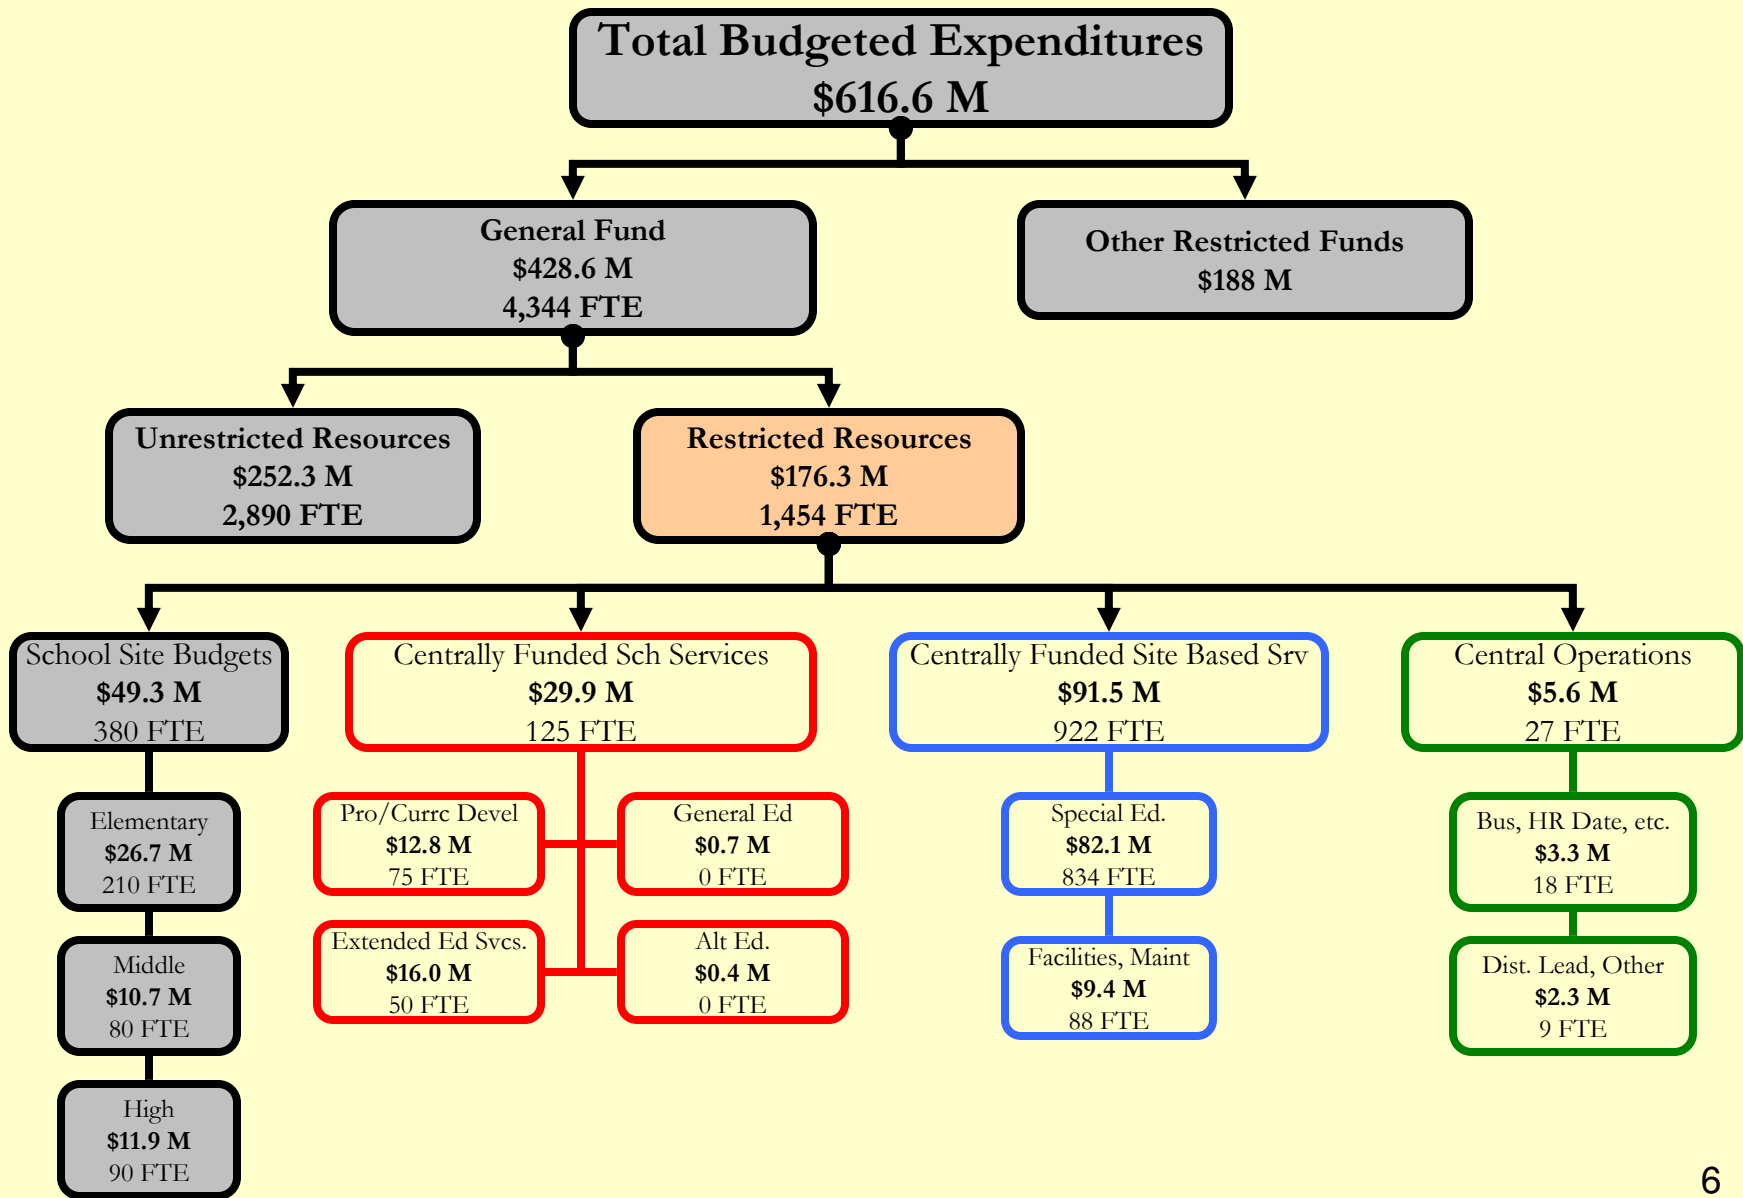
Total Budgeted Expenditures
$616.6 M

General Fund
$428.6 M
4,344 FTE

Other Restricted Funds
$188 M

Unrestricted Resources
$252.3 M
2,890 FTE

Restricted Resources
$176.3 M
1,454 FTE

School Site Budgets
$49.3 M
380 FTE

Centrally Funded Sch Services
$29.9 M
125 FTE

Centrally Funded Site Based Srv
$91.5 M
922 FTE

Central Operations
$5.6 M
27 FTE

Elementary
$26.7 M
210 FTE

Middle
$10.7 M
80 FTE

High
$11.9 M
90 FTE

Pro/Currc Devel
$12.8 M
75 FTE

General Ed
$0.7 M
0 FTE

Extended Ed Svcs.
$16.0 M
50 FTE

Alt Ed.
$0.4 M
0 FTE

Special Ed.
$82.1 M
834 FTE

Facilities, Maint
$9.4 M
88 FTE

Bus, HR Date, etc.
$3.3 M
18 FTE

Dist. Lead, Other
$2.3 M
9 FTE

6